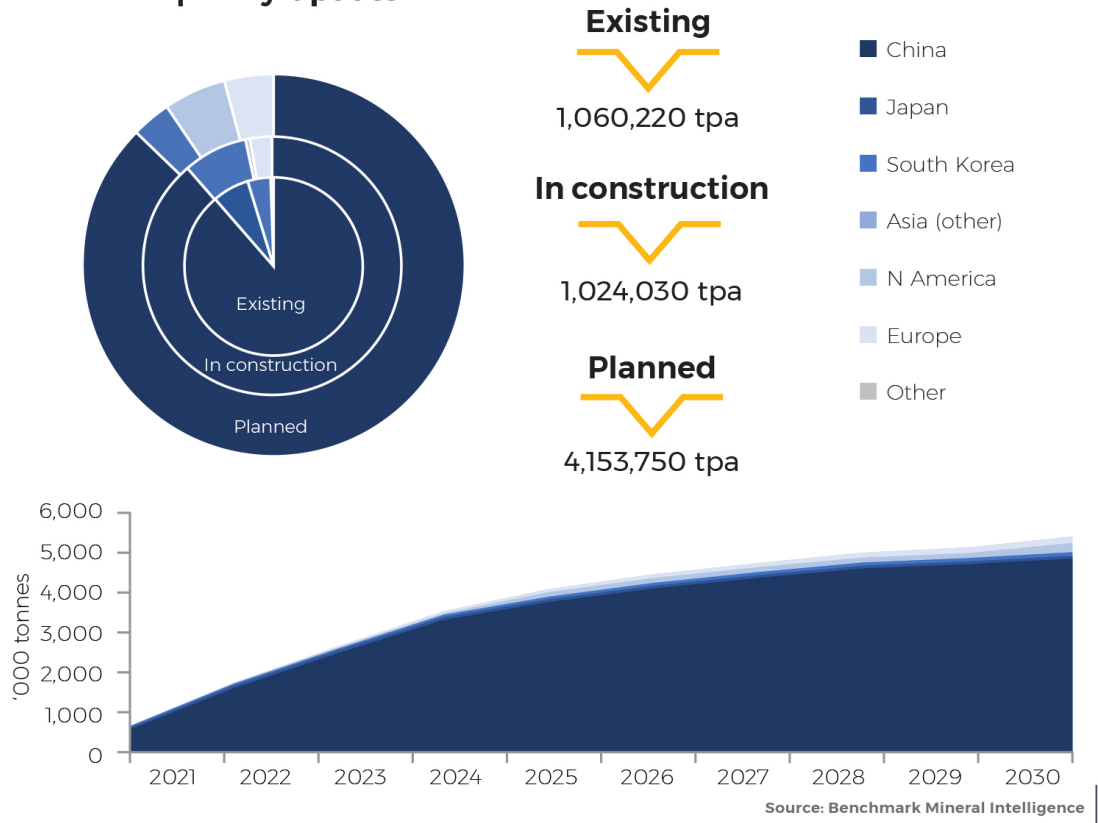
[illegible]

Existing

1,060,220 tpa

In construction

1,024,030 tpa

Planned

4,153,750 tpa

China

Japan

South Korea

Asia (other)

N America

Europe

Other

Existing

In construction

Planned

6,000
5,000
4,000
3,000
2,000
1,000
0

'000 tonnes

2021 2022 2023 2024 2025 2026 2027 2028 2029 2030

Source: Benchmark Mineral Intelligence